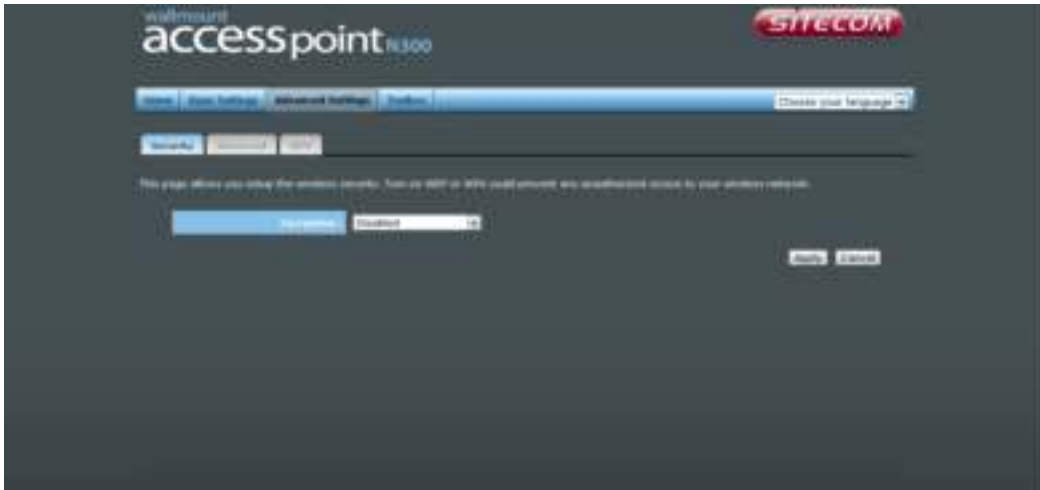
wallmount
accesspoint N300

SITECOM

Home | Basic Settings | Advanced Settings | Toolbox

Choose your language

Security | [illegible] | WPS

This page allows you setup the wireless security. Turn on WEP or WPA could prevent any unauthorized access to your wireless network.

Encryption | Disabled

Apply | Cancel